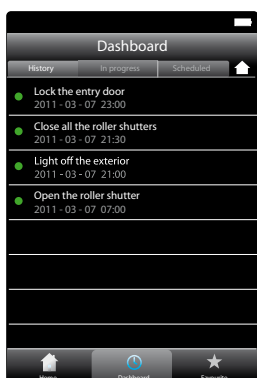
Dashboard

History
In progress
Scheduled

Lock the entry door
2011 - 03 - 07 23:00

Close all the roller shutters
2011 - 03 - 07 21:30

Light off the exterior
2011 - 03 - 07 21:00

Open the roller shutter
2011 - 03 - 07 07:00

Home
Dashboard
Favorite